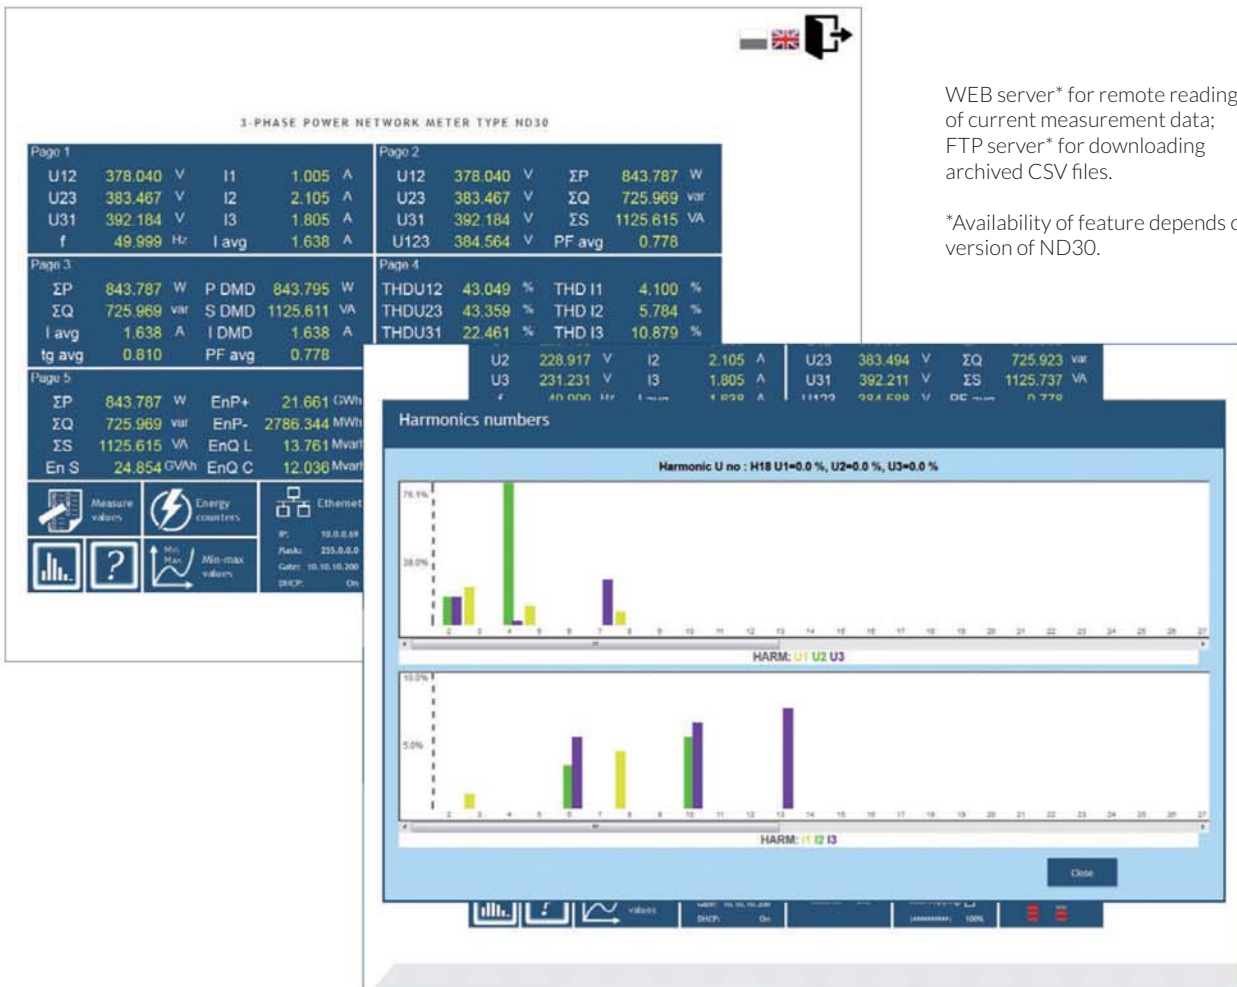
3-PHASE POWER NETWORK METER TYPE ND30

| Page 1 | | | | | |
|---|---|---|---|---|---|
| U12 | 378.040 V | I1 | 1.005 A |
| U23 | 383.467 V | I2 | 2.105 A |
| U31 | 392.184 V | I3 | 1.805 A |
| f | 49.999 Hz | I avg | 1.638 A |

| Page 2 | | | |
|---|---|---|---|
| U12 | 378.040 V | ΣP | 843.787 W |
| U23 | 383.467 V | ΣQ | 725.969 var |
| U31 | 392.184 V | ΣS | 1125.615 VA |
| U123 | 384.564 V | PF avg | 0.778 |

| Page 3 | | | |
|---|---|---|---|
| ΣP | 843.787 W | P DMD | 843.795 W |
| ΣQ | 725.969 var | S DMD | 1125.611 VA |
| I avg | 1.638 A | I DMD | 1.638 A |
| tg avg | 0.810 | PF avg | 0.778 |

| Page 4 | | | |
|---|---|---|---|
| THDU12 | 43.049 % | THD I1 | 4.100 % |
| THDU23 | 43.359 % | THD I2 | 5.784 % |
| THDU31 | 22.461 % | THD I3 | 10.879 % |

| Page 5 | | | |
|---|---|---|---|
| ΣP | 843.787 W | EnP+ | 21.661 GWh |
| ΣQ | 725.969 var | EnP- | 2786.344 MWh |
| ΣS | 1125.615 VA | EnQ L | 13.761 Mvar |
| En S | 24.854 GVAh | EnQ C | 12.036 Mvar |

Measure values
Energy counters
Ethernet
IP: 10.0.0.69
Mask: 255.0.0.0
Gate: 10.10.10.200
DHCP: On
Min Max
Min-max values

U2 228.917 V I2 2.105 A U23 383.494 V ΣQ 725.923 var
U3 231.231 V I3 1.805 A U31 392.211 V ΣS 1125.737 VA

Harmonics numbers

Harmonic U no : H18 U1=0.0 %, U2=0.0 %, U3=0.0 %

76.1%
38.0%
2 3 4 5 6 7 8 9 10 11 12 13 14 15 16 17 18 19 20 21 22 23 24 25 26 27
HARM: U1 U2 U3

10.0%
5.0%
2 3 4 5 6 7 8 9 10 11 12 13 14 15 16 17 18 19 20 21 22 23 24 25 26 27
HARM: I1 I2 I3

Close

values
DHCP: On
100%

WEB server* for remote reading of current measurement data; FTP server* for downloading archived CSV files.

*Availability of feature depends o version of ND30.